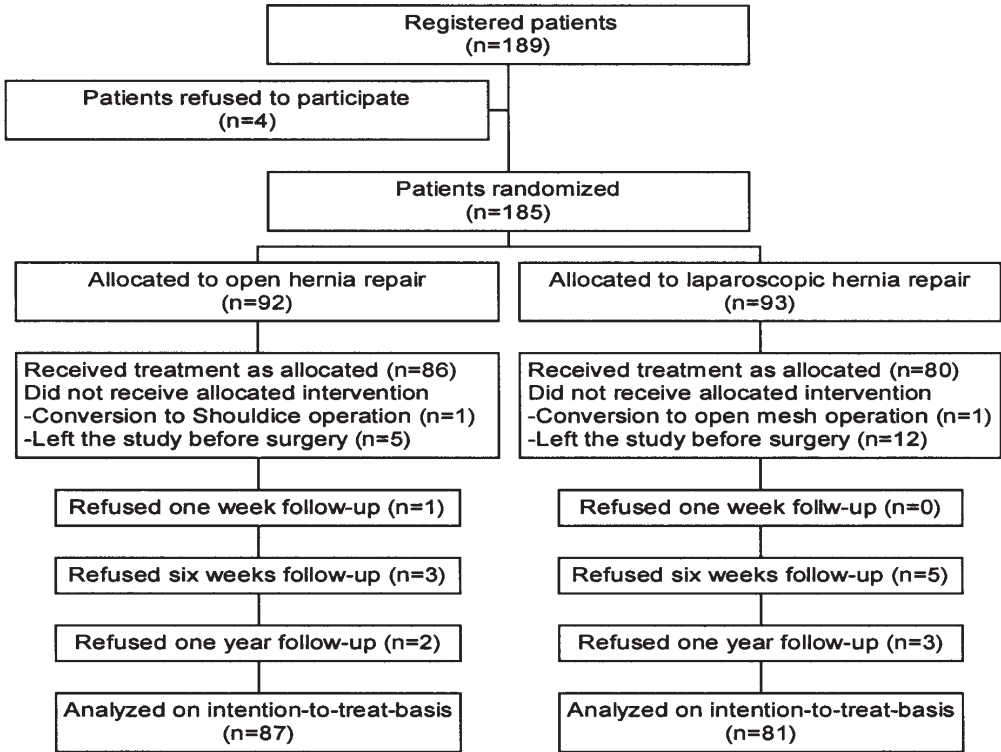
Registered patients
(n=189)

Patients refused to participate
(n=4)

Patients randomized
(n=185)

Allocated to open hernia repair
(n=92)

Received treatment as allocated (n=86)
Did not receive allocated intervention
-Conversion to Shouldice operation (n=1)
-Left the study before surgery (n=5)

Refused one week follow-up (n=1)

Refused six weeks follow-up (n=3)

Refused one year follow-up (n=2)

Analyzed on intention-to-treat-basis
(n=87)

Allocated to laparoscopic hernia repair
(n=93)

Received treatment as allocated (n=80)
Did not receive allocated intervention
-Conversion to open mesh operation (n=1)
-Left the study before surgery (n=12)

Refused one week follw-up (n=0)

Refused six weeks follow-up (n=5)

Refused one year follow-up (n=3)

Analyzed on intention-to-treat-basis
(n=81)